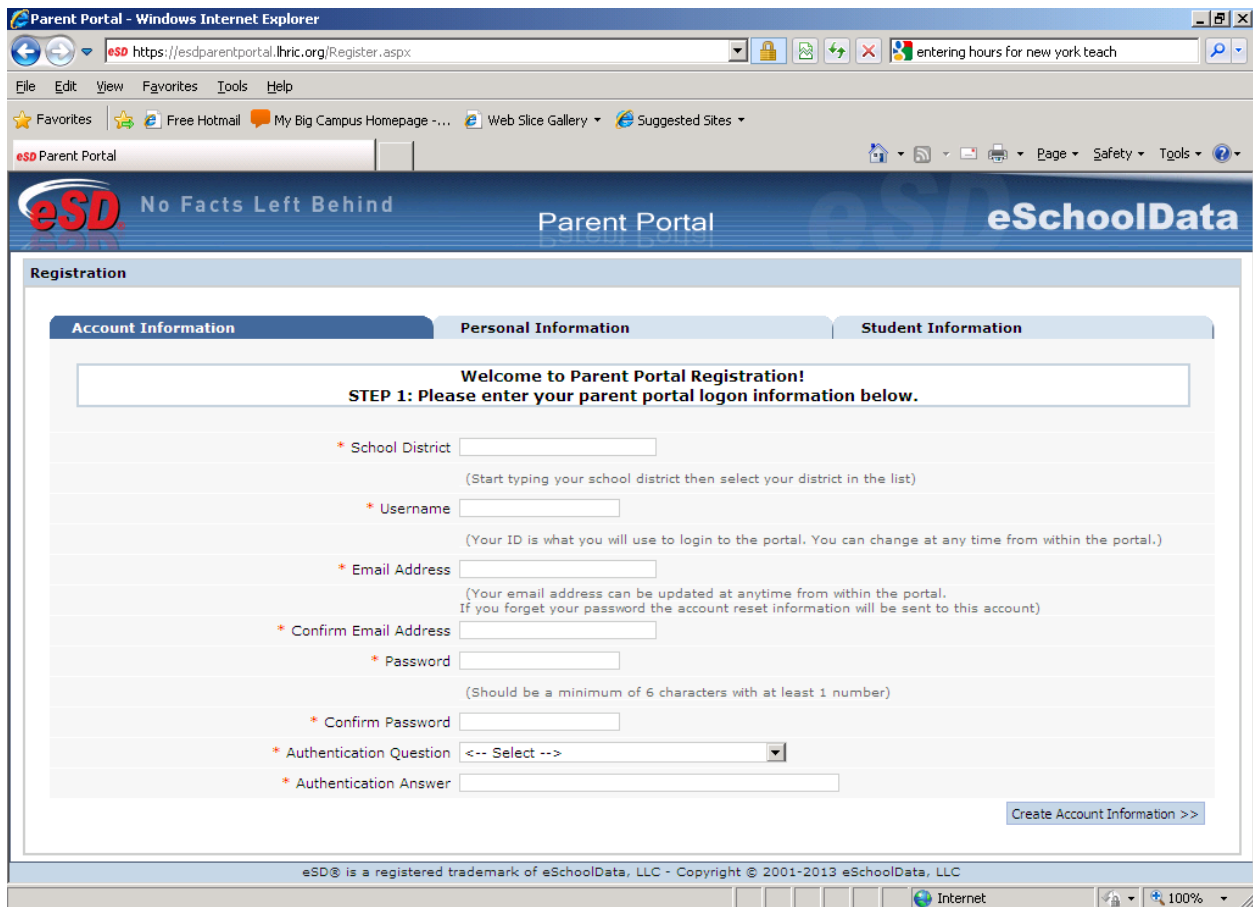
Parent Portal - Windows Internet Explorer

eSD https://esdparentportal.lhric.org/Register.aspx

entering hours for new york teach

File Edit View Favorites Tools Help

Favorites Free Hotmail My Big Campus Homepage -... Web Slice Gallery Suggested Sites

eSD Parent Portal

Page Safety Tools

eSD No Facts Left Behind Parent Portal eSchoolData

Registration

Account Information | Personal Information | Student Information

Welcome to Parent Portal Registration!
STEP 1: Please enter your parent portal logon information below.

* School District

(Start typing your school district then select your district in the list)

* Username

(Your ID is what you will use to login to the portal. You can change at any time from within the portal.)

* Email Address

(Your email address can be updated at anytime from within the portal.
If you forget your password the account reset information will be sent to this account)

* Confirm Email Address

* Password

(Should be a minimum of 6 characters with at least 1 number)

* Confirm Password

* Authentication Question <-- Select -->

* Authentication Answer

Create Account Information >>

eSD® is a registered trademark of eSchoolData, LLC - Copyright © 2001-2013 eSchoolData, LLC

Internet 100%